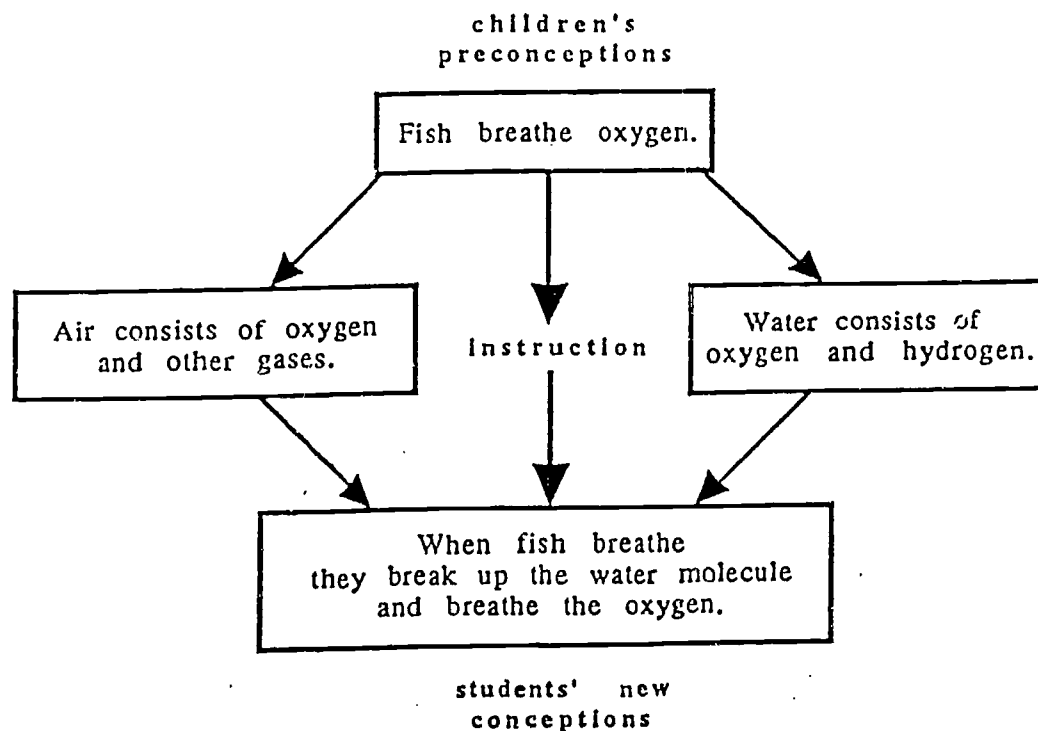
children's preconceptions

Fish breathe oxygen.

Air consists of oxygen and other gases.

Instruction

Water consists of oxygen and hydrogen.

When fish breathe they break up the water molecule and breathe the oxygen.

students' new conceptions